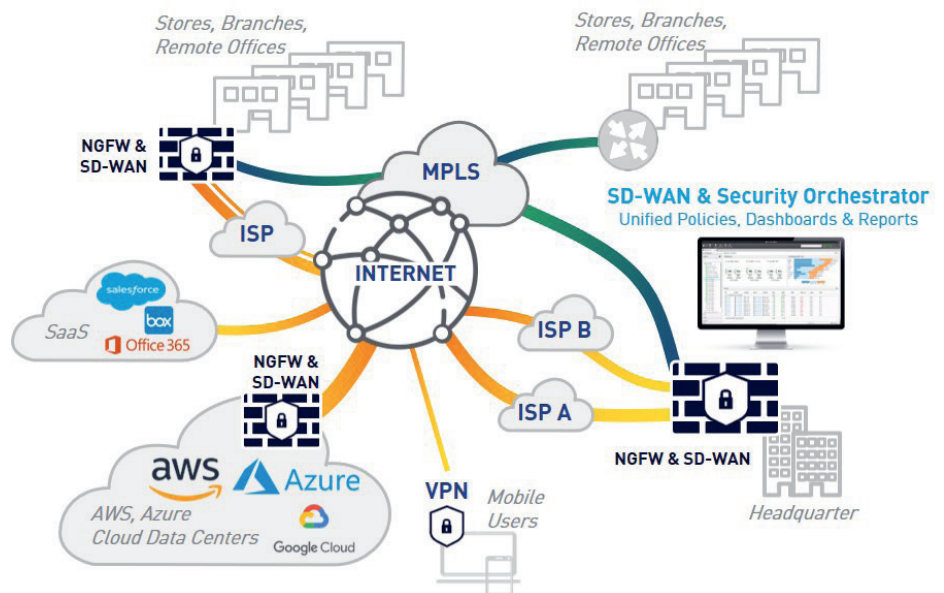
Stores, Branches, Remote Offices

Stores, Branches, Remote Offices

NGFW & SD-WAN

MPLS

SD-WAN & Security Orchestrator
Unified Policies, Dashboards & Reports

ISP

INTERNET

salesforce
box
SaaS
Office 365

ISP B

NGFW & SD-WAN

ISP A

NGFW & SD-WAN

aws
Azure
AWS, Azure Cloud Data Centers
Google Cloud

VPN

Mobile Users

Headquarter